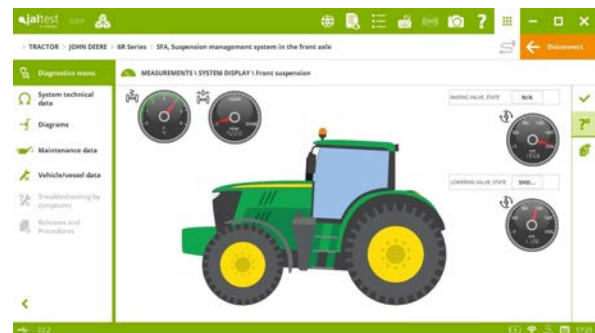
jaltest

> TRACTOR > JOHN DEERE > 6R Series > SFA, Suspension management system in the front axle

Disconnect

Diagnostics menu

System technical data

Diagrams

Maintenance data

Vehicle/vessel data

Troubleshooting by symptoms

Releases and Procedures

MEASUREMENTS \ SYSTEM DISPLAY \ Front suspension

RAISING VALVE, STATE N/A

LOWERING VALVE, STATE SMO...

22.2

17:25